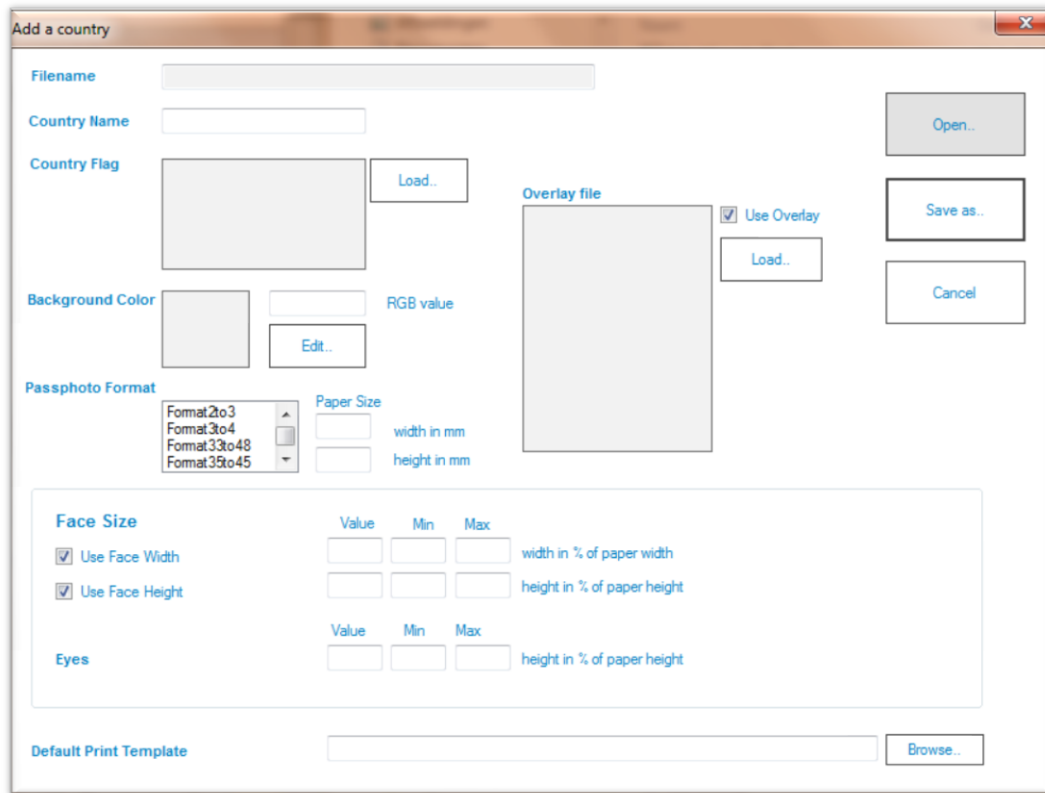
Add a country

Filename

Country Name

Country Flag

Load..

Overlay file

Use Overlay

Load..

Open..

Save as..

Cancel

Background Color

RGB value

Edit..

Passphoto Format

Format2to3
Format3to4
Format33to48
Format35to45

Paper Size

width in mm

height in mm

Face Size

Value Min Max

Use Face Width

width in % of paper width

Use Face Height

height in % of paper height

Value Min Max

Eyes

height in % of paper height

Default Print Template

Browse..